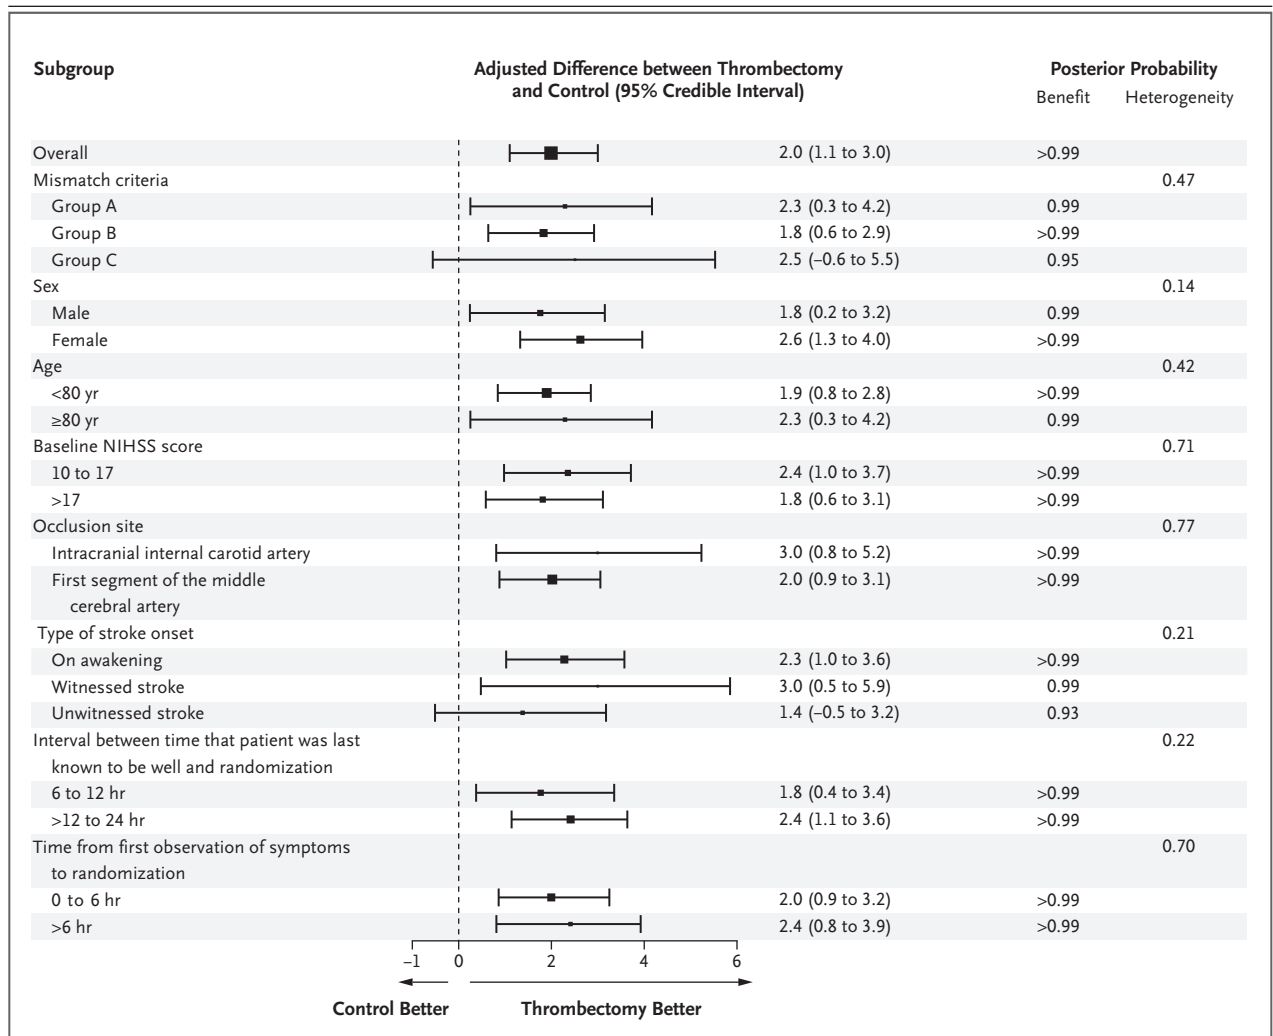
| Subgroup | Adjusted Difference between Thrombectomy and Control (95% Credible Interval) | Posterior Probability Benefit | Posterior Probability Heterogeneity |
|---|---|---|---|
| Overall | 2.0 (1.1 to 3.0) | >0.99 | |
| Mismatch criteria | | | 0.47 |
| Group A | 2.3 (0.3 to 4.2) | 0.99 | |
| Group B | 1.8 (0.6 to 2.9) | >0.99 | |
| Group C | 2.5 (−0.6 to 5.5) | 0.95 | |
| Sex | | | 0.14 |
| Male | 1.8 (0.2 to 3.2) | 0.99 | |
| Female | 2.6 (1.3 to 4.0) | >0.99 | |
| Age | | | 0.42 |
| <80 yr | 1.9 (0.8 to 2.8) | >0.99 | |
| ≥80 yr | 2.3 (0.3 to 4.2) | 0.99 | |
| Baseline NIHSS score | | | 0.71 |
| 10 to 17 | 2.4 (1.0 to 3.7) | >0.99 | |
| >17 | 1.8 (0.6 to 3.1) | >0.99 | |
| Occlusion site | | | 0.77 |
| Intracranial internal carotid artery | 3.0 (0.8 to 5.2) | >0.99 | |
| First segment of the middle cerebral artery | 2.0 (0.9 to 3.1) | >0.99 | |
| Type of stroke onset | | | 0.21 |
| On awakening | 2.3 (1.0 to 3.6) | >0.99 | |
| Witnessed stroke | 3.0 (0.5 to 5.9) | 0.99 | |
| Unwitnessed stroke | 1.4 (−0.5 to 3.2) | 0.93 | |
| Interval between time that patient was last known to be well and randomization | | | 0.22 |
| 6 to 12 hr | 1.8 (0.4 to 3.4) | >0.99 | |
| >12 to 24 hr | 2.4 (1.1 to 3.6) | >0.99 | |
| Time from first observation of symptoms to randomization | | | 0.70 |
| 0 to 6 hr | 2.0 (0.9 to 3.2) | >0.99 | |
| >6 hr | 2.4 (0.8 to 3.9) | >0.99 | |

−1 0 2 4 6

Control Better Thrombectomy Better